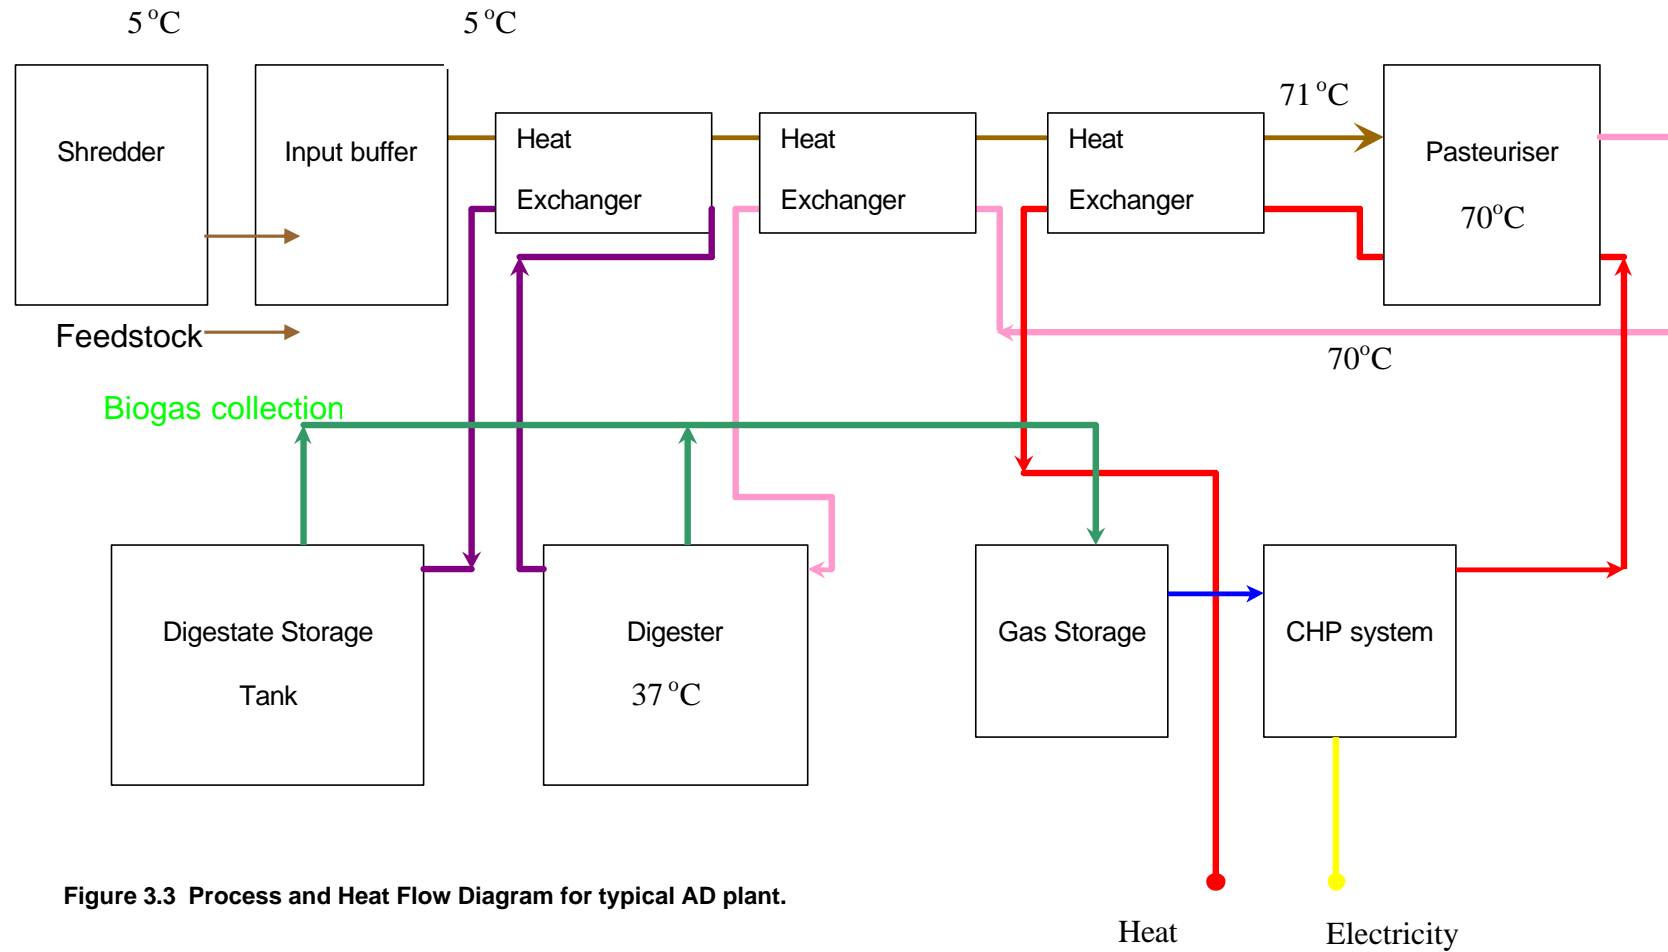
5 °C

5 °C

Shredder

Input buffer

Heat

Exchanger

Heat

Exchanger

Heat

Exchanger

71 °C

Pasteuriser

70°C

Feedstock

70°C

Biogas collection

Digestate Storage

Tank

Digester

37 °C

Gas Storage

CHP system

Figure 3.3 Process and Heat Flow Diagram for typical AD plant.

Heat

Electricity